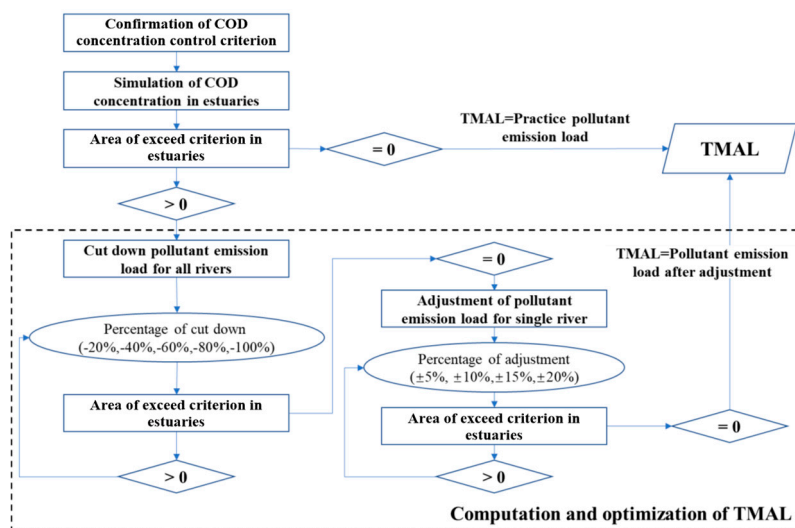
Confirmation of COD concentration control criterion

Simulation of COD concentration in estuaries

Area of exceed criterion in estuaries

= 0

TMAL=Practice pollutant emission load

TMAL

> 0

Cut down pollutant emission load for all rivers

Percentage of cut down (-20%,-40%,-60%,-80%,-100%)

Area of exceed criterion in estuaries

> 0

= 0

Adjustment of pollutant emission load for single river

Percentage of adjustment ($\pm$5%, $\pm$10%,$\pm$15%,$\pm$20%)

Area of exceed criterion in estuaries

> 0

= 0

TMAL=Pollutant emission load after adjustment

Computation and optimization of TMAL